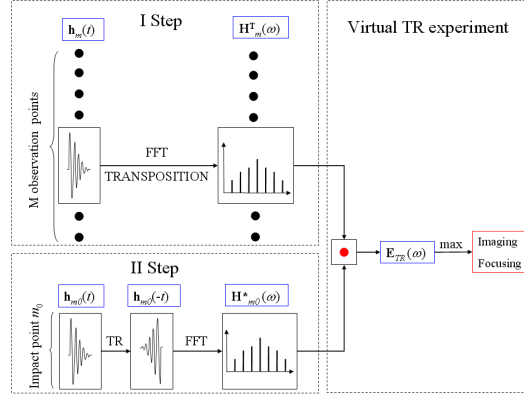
I Step

Virtual TR experiment

$\mathbf{h}_m(t)$

$\mathbf{H}^{\mathbf{T}}_m(\omega)$

M observation points

FFT

TRANSPOSITION

$\mathbf{E}_{TR}(\omega)$

max

Imaging

Focusing

II Step

Impact point $m_0$

$\mathbf{h}_{m0}(t)$

$\mathbf{h}_{m0}(-t)$

$\mathbf{H}^*_{m0}(\omega)$

TR

FFT